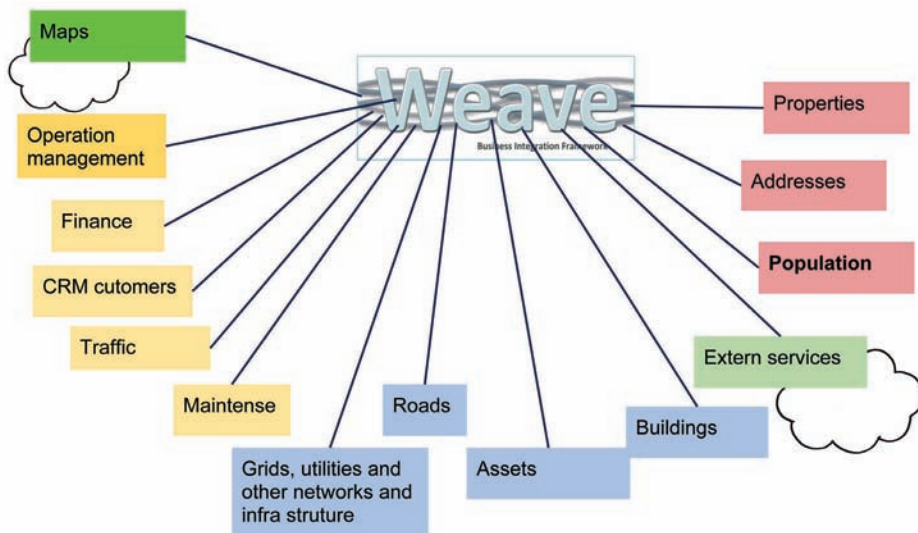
Maps

Weave
Business Integration Framework

Operation management

Finance

CRM cutomers

Traffic

Maintense

Grids, utilities and other networks and infra struture

Roads

Assets

Buildings

Extern services

Population

Addresses

Properties